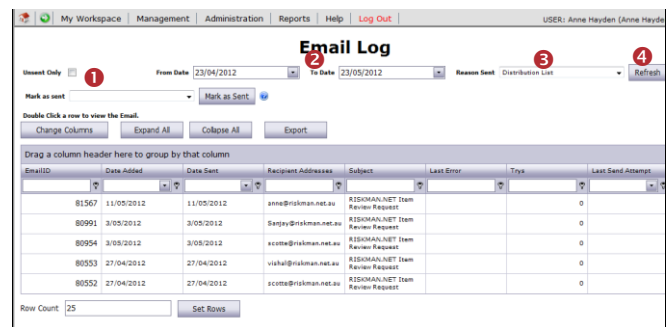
My Workspace | Management | Administration | Reports | Help | Log Out

USER: Anne Hayden (Anne Hayden

Email Log

Unsent Only

1

From Date 23/04/2012

2

To Date 23/05/2012

3

Reason Sent Distribution List

4

Refresh

Mark as sent

Mark as Sent

Double Click a row to view the Email.

Change Columns

Expand All

Collapse All

Export

Drag a column header here to group by that column

| EmailID | Date Added | Date Sent | Recipient Addresses | Subject | Last Error | Trys | Last Send Attempt |
|---|---|---|---|---|---|---|---|
| 81567 | 11/05/2012 | 11/05/2012 | anne@riskman.net.au | RISKMAN.NET Item Review Request | | 0 | |
| 80991 | 3/05/2012 | 3/05/2012 | Sanjay@riskman.net.au | RISKMAN.NET Item Review Request | | 0 | |
| 80954 | 3/05/2012 | 3/05/2012 | scotte@riskman.net.au | RISKMAN.NET Item Review Request | | 0 | |
| 80553 | 27/04/2012 | 27/04/2012 | vishal@riskman.net.au | RISKMAN.NET Item Review Request | | 0 | |
| 80552 | 27/04/2012 | 27/04/2012 | scotte@riskman.net.au | RISKMAN.NET Item Review Request | | 0 | |

Row Count 25

Set Rows